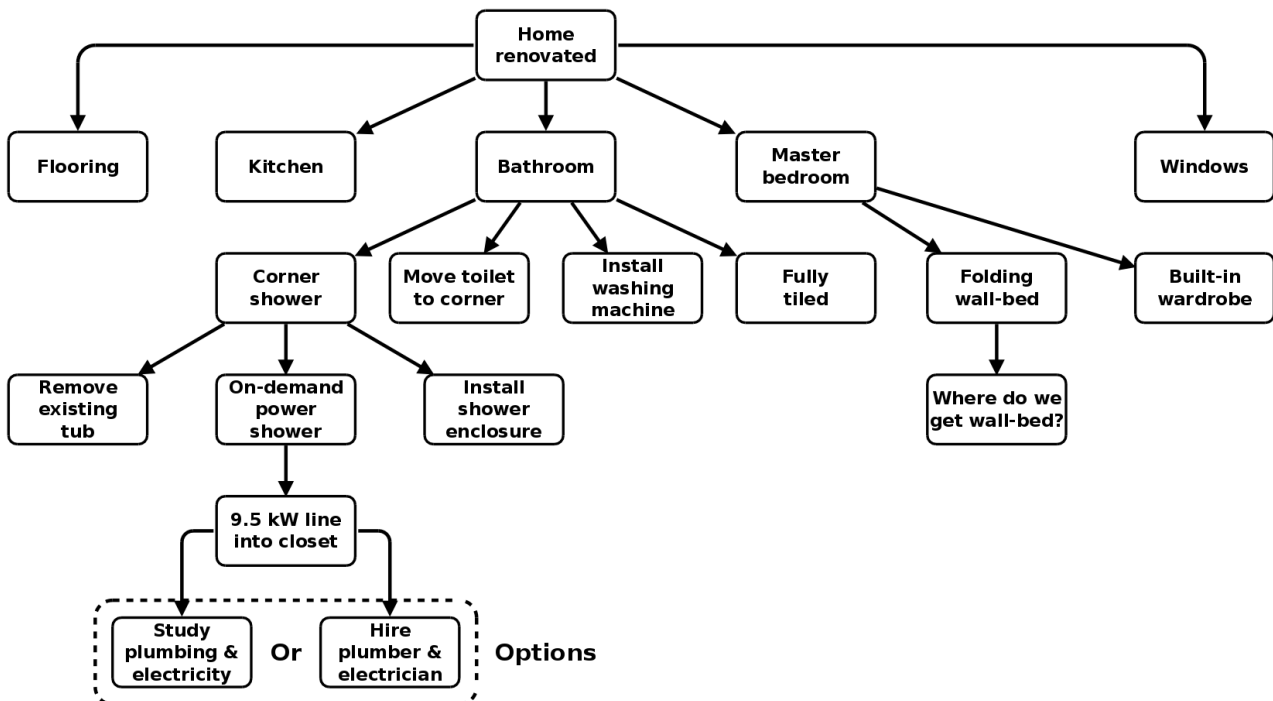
Home renovated

Flooring

Kitchen

Bathroom

Master bedroom

Windows

Corner shower

Move toilet to corner

Install washing machine

Fully tiled

Folding wall-bed

Built-in wardrobe

Remove existing tub

On-demand power shower

Install shower enclosure

Where do we get wall-bed?

9.5 kW line into closet

Study plumbing & electricity

Or

Hire plumber & electrician

Options